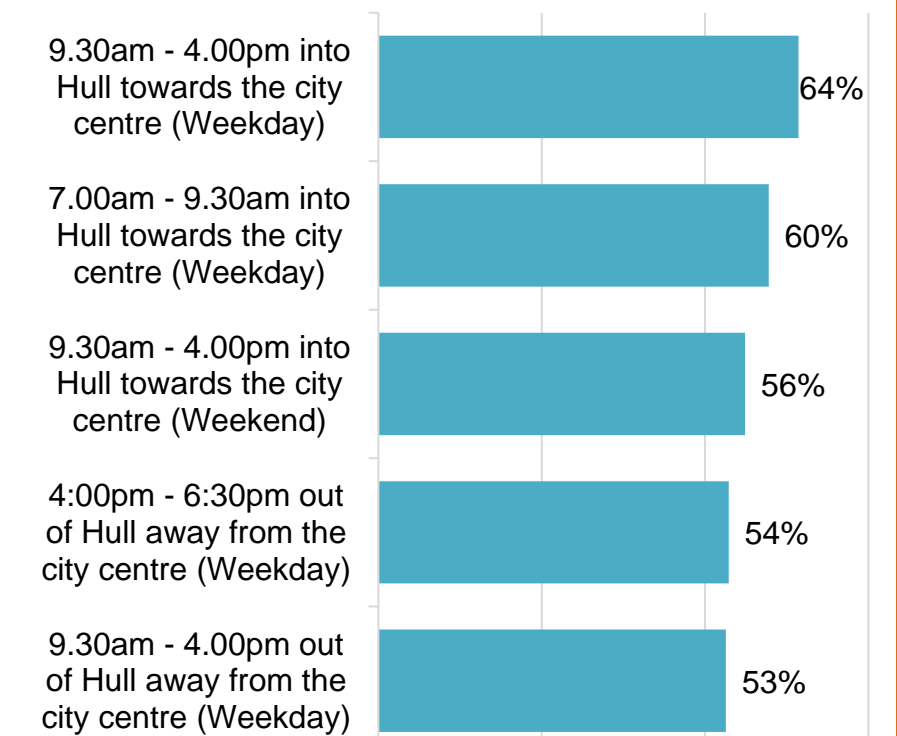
9.30am - 4.00pm into Hull towards the city centre (Weekday)
64%

7.00am - 9.30am into Hull towards the city centre (Weekday)
60%

9.30am - 4.00pm into Hull towards the city centre (Weekend)
56%

4:00pm - 6:30pm out of Hull away from the city centre (Weekday)
54%

9.30am - 4.00pm out of Hull away from the city centre (Weekday)
53%